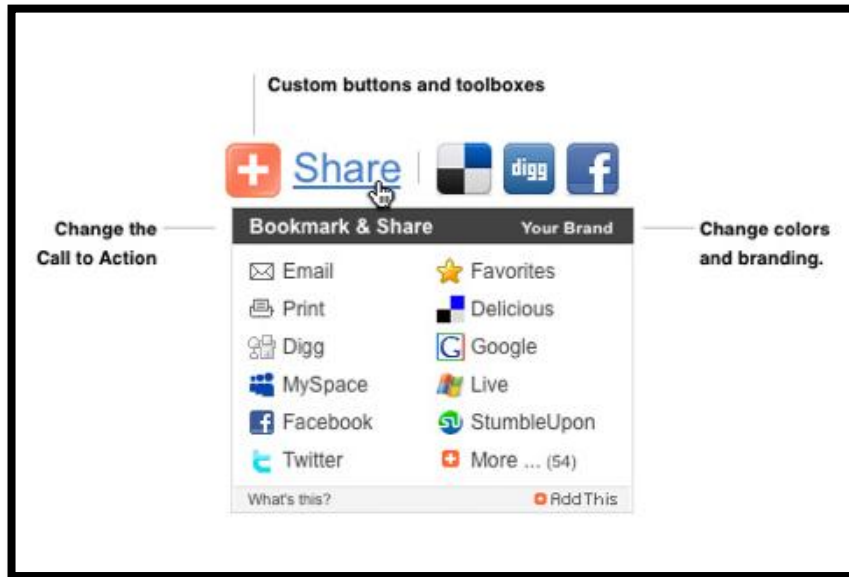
Custom buttons and toolboxes

Share

digg

f

Change the Call to Action

Bookmark & Share

Your Brand

Change colors and branding.

Email

Favorites

Print

Delicious

Digg

Google

MySpace

Live

Facebook

StumbleUpon

Twitter

More ... (54)

What's this?

AddThis